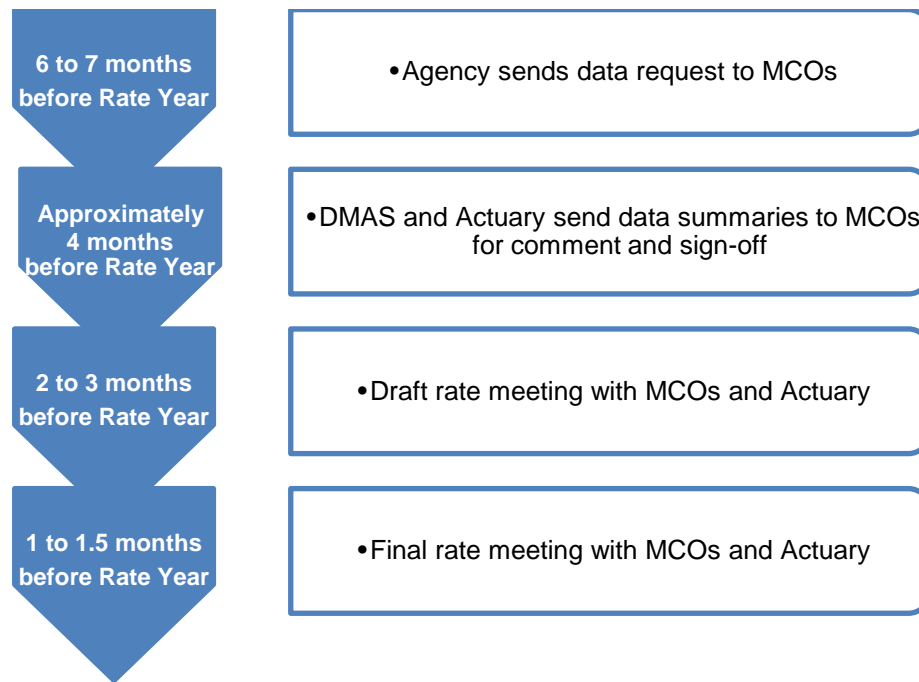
6 to 7 months before Rate Year

• Agency sends data request to MCOs

Approximately 4 months before Rate Year

• DMAS and Actuary send data summaries to MCOs for comment and sign-off

2 to 3 months before Rate Year

• Draft rate meeting with MCOs and Actuary

1 to 1.5 months before Rate Year

• Final rate meeting with MCOs and Actuary